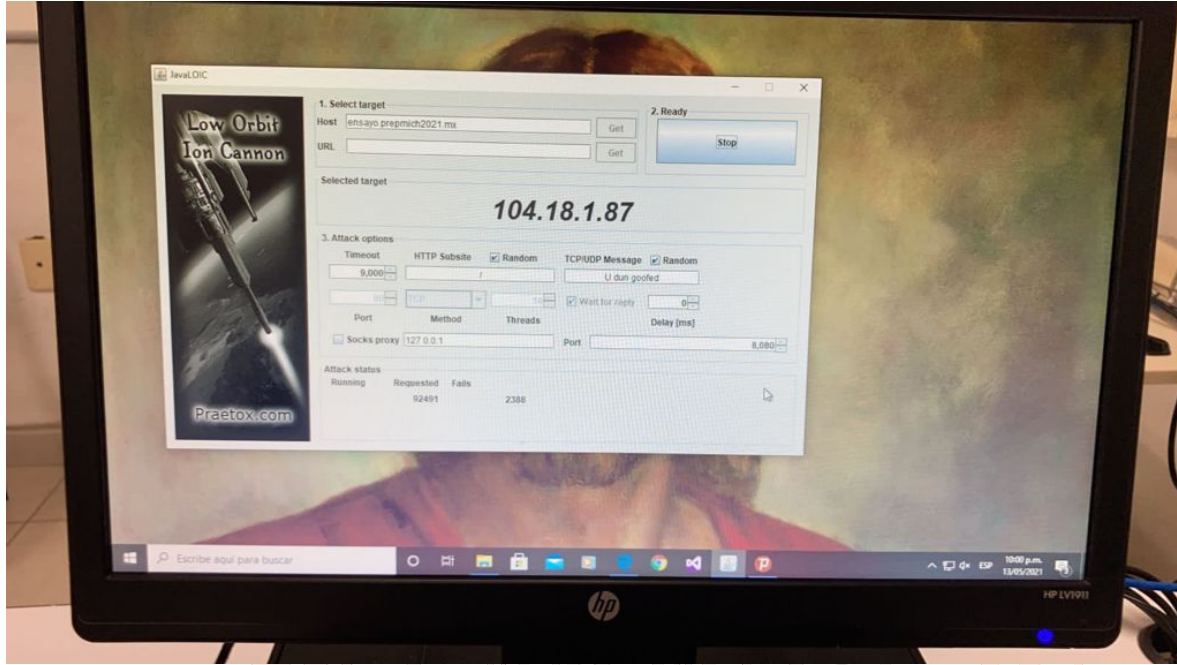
JavaLOIC

Low Orbit Ion Cannon

Praetox.com

1. Select target
Host ensayo.prepmich2021.mx Get
URL Get

2. Ready
Stop

Selected target
104.18.1.87

3. Attack options
Timeout 9,000
HTTP Subsite /
Random
TCP/UDP Message U dun goofed
Random
80 TCP 10 Wait for reply 0
Port Method Threads Delay [ms]
Socks proxy 127.0.0.1 Port 8,080

Attack status
Running Requested Fails
92491 2388

Escribe aquí para buscar

ESP 10:00 p.m. 13/05/2021

hp

HP LV1911